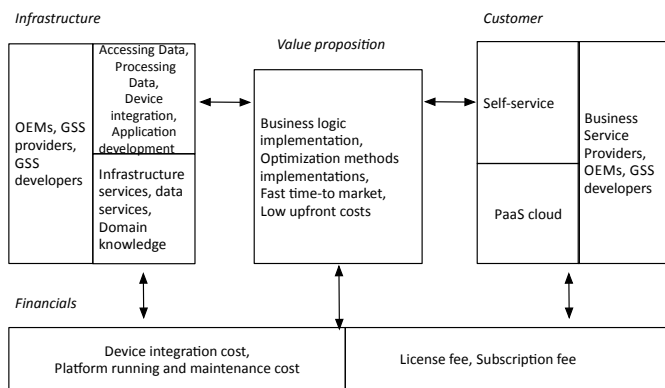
Infrastructure

Customer

Value proposition

OEMs, GSS providers, GSS developers

Accessing Data, Processing Data, Device integration, Application development

Infrastructure services, data services, Domain knowledge

Business logic implementation, Optimization methods implementations, Fast time-to market, Low upfront costs

Self-service

PaaS cloud

Business Service Providers, OEMs, GSS developers

Financials

Device integration cost, Platform running and maintenance cost

License fee, Subscription fee